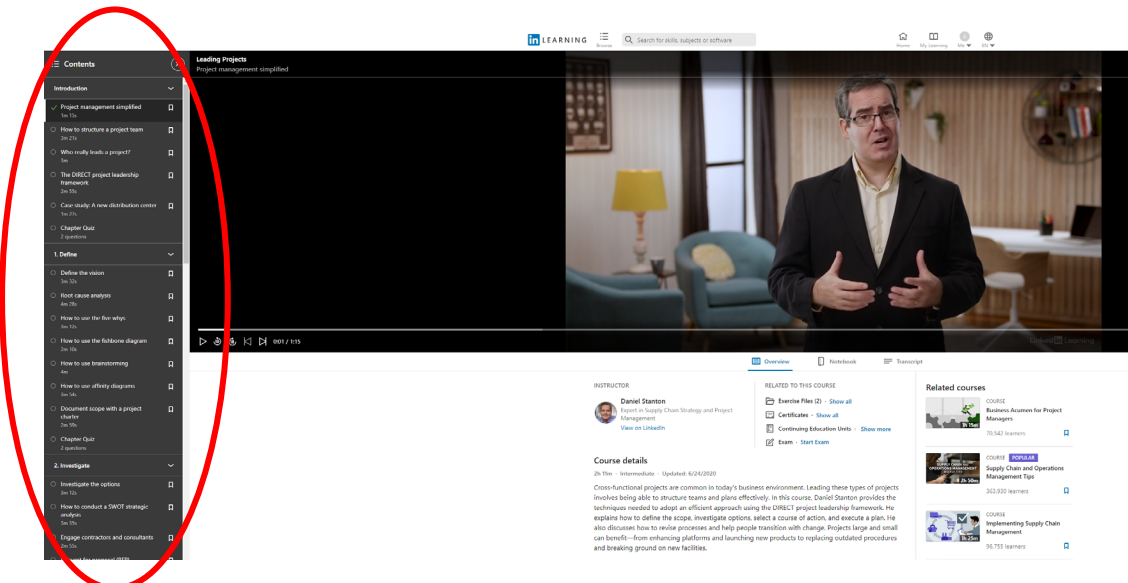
Contents

Introduction

Project management simplified
1m 15s

How to structure a project team
2m 21s

Who really leads a project?
5m

The DIRECT project leadership framework
2m 55s

Case study: A new distribution center
1m 27s

Chapter Quiz
2 questions

1. Define

Define the vision
3m 32s

Root cause analysis
4m 28s

How to use the five whys
3m 12s

How to use the fishbone diagram
2m 10s

How to use brainstorming
4m

How to use affinity diagrams
3m 54s

Document scope with a project charter
2m 59s

Chapter Quiz
2 questions

2. Investigate

Investigate the options
8m 12s

How to conduct a SWOT strategic analysis
5m 39s

Engage contractors and consultants
2m 50s

LEARNING Browse Search for skills, subjects or software Home My Learning Me EN

Leading Projects
Project management simplified

0:01 / 1:15

LinkedIn Learning

Overview Notebook Transcript

INSTRUCTOR
Daniel Stanton
Expert in Supply Chain Strategy and Project Management
View on LinkedIn

RELATED TO THIS COURSE
Exercise Files (2) · Show all
Certificates · Show all
Continuing Education Units · Show more
Exam · Start Exam

Course details
2h 11m · Intermediate · Updated: 6/24/2020

Cross-functional projects are common in today's business environment. Leading these types of projects involves being able to structure teams and plans effectively. In this course, Daniel Stanton provides the techniques needed to adopt an efficient approach using the DIRECT project leadership framework. He explains how to define the scope, investigate options, select a course of action, and execute a plan. He also discusses how to revise processes and help people transition with change. Projects large and small can benefit—from enhancing platforms and launching new products to replacing outdated procedures and breaking ground on new facilities.

Related courses

COURSE
Business Acumen for Project Managers
70,547 learners
1h 15m

COURSE POPULAR
Supply Chain and Operations Management Tips
362,930 learners
2h 50m

COURSE
Implementing Supply Chain Management
96,755 learners
1h 25m